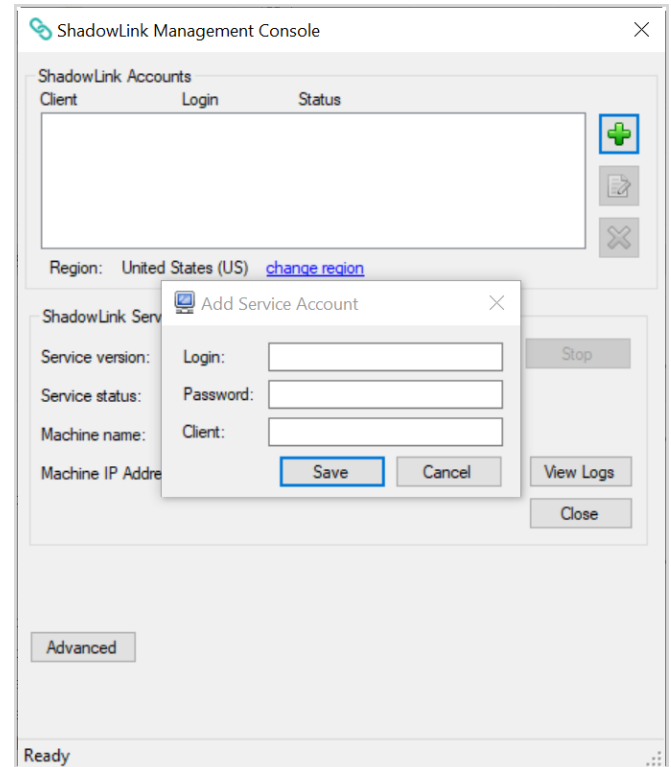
ShadowLink Management Console

ShadowLink Accounts
Client Login Status

Region: United States (US) change region

ShadowLink Serv

Service version:
Service status:
Machine name:
Machine IP Addre

Stop
View Logs
Close

Add Service Account
Login:
Password:
Client:
Save Cancel

Advanced

Ready